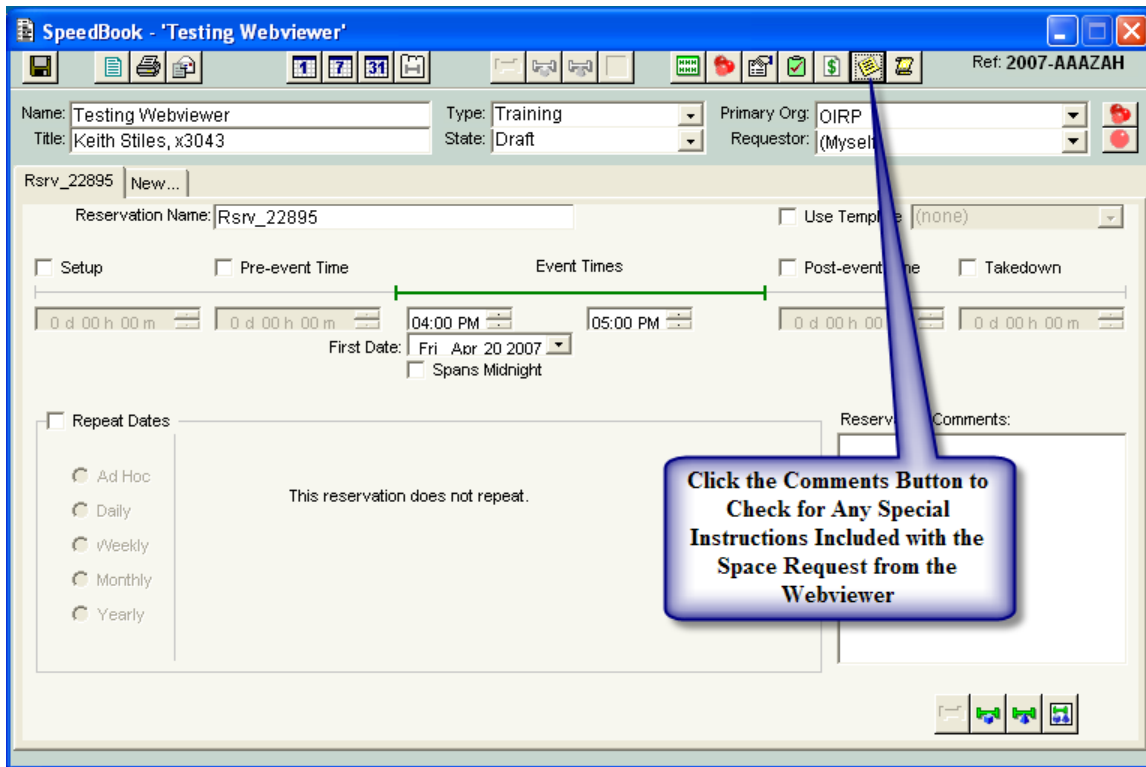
SpeedBook - 'Testing Webviewer'

Ref: 2007-AAAZAH

Name: Testing Webviewer
Title: Keith Stiles, x3043
Type: Training
State: Draft
Primary Org: OIRP
Requestor: (Myself

Rsrv_22895 New...

Reservation Name: Rsrv_22895
Use Temp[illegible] (none)

Setup
Pre-event Time
Event Times
Post-event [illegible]
Takedown

0 d 00 h 00 m
0 d 00 h 00 m
04:00 PM
05:00 PM
0 d 00 h 00
0 d 00 h 00 m

First Date: Fri Apr 20 2007
Spans Midnight

Repeat Dates
Ad Hoc
Daily
Weekly
Monthly
Yearly

This reservation does not repeat.

Reserv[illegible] Comments:

Click the Comments Button to Check for Any Special Instructions Included with the Space Request from the Webviewer